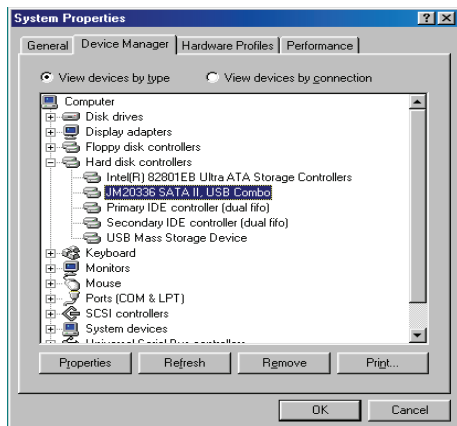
System Properties

General | Device Manager | Hardware Profiles | Performance

View devices by type   View devices by connection

Computer
Disk drives
Display adapters
Floppy disk controllers
Hard disk controllers
Intel(R) 82801EB Ultra ATA Storage Controllers
JM20336 SATA II, USB Combo
Primary IDE controller (dual fifo)
Secondary IDE controller (dual fifo)
USB Mass Storage Device
Keyboard
Monitors
Mouse
Ports (COM & LPT)
SCSI controllers
System devices
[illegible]

Properties   Refresh   Remove   Print...

OK   Cancel